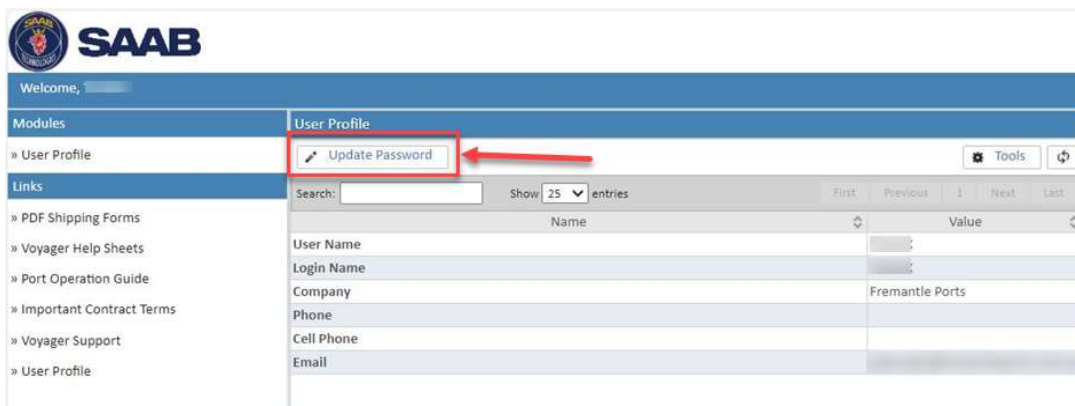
SAAB

Welcome, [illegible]

Modules

» User Profile

Links

» PDF Shipping Forms

» Voyager Help Sheets

» Port Operation Guide

» Important Contract Terms

» Voyager Support

» User Profile

User Profile

Update Password

Tools

Search: Show 25 entries

First Previous 1 Next Last

| Name | Value |
|---|---|
| User Name | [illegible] |
| Login Name | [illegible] |
| Company | Fremantle Ports |
| Phone | |
| Cell Phone | |
| Email | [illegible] |